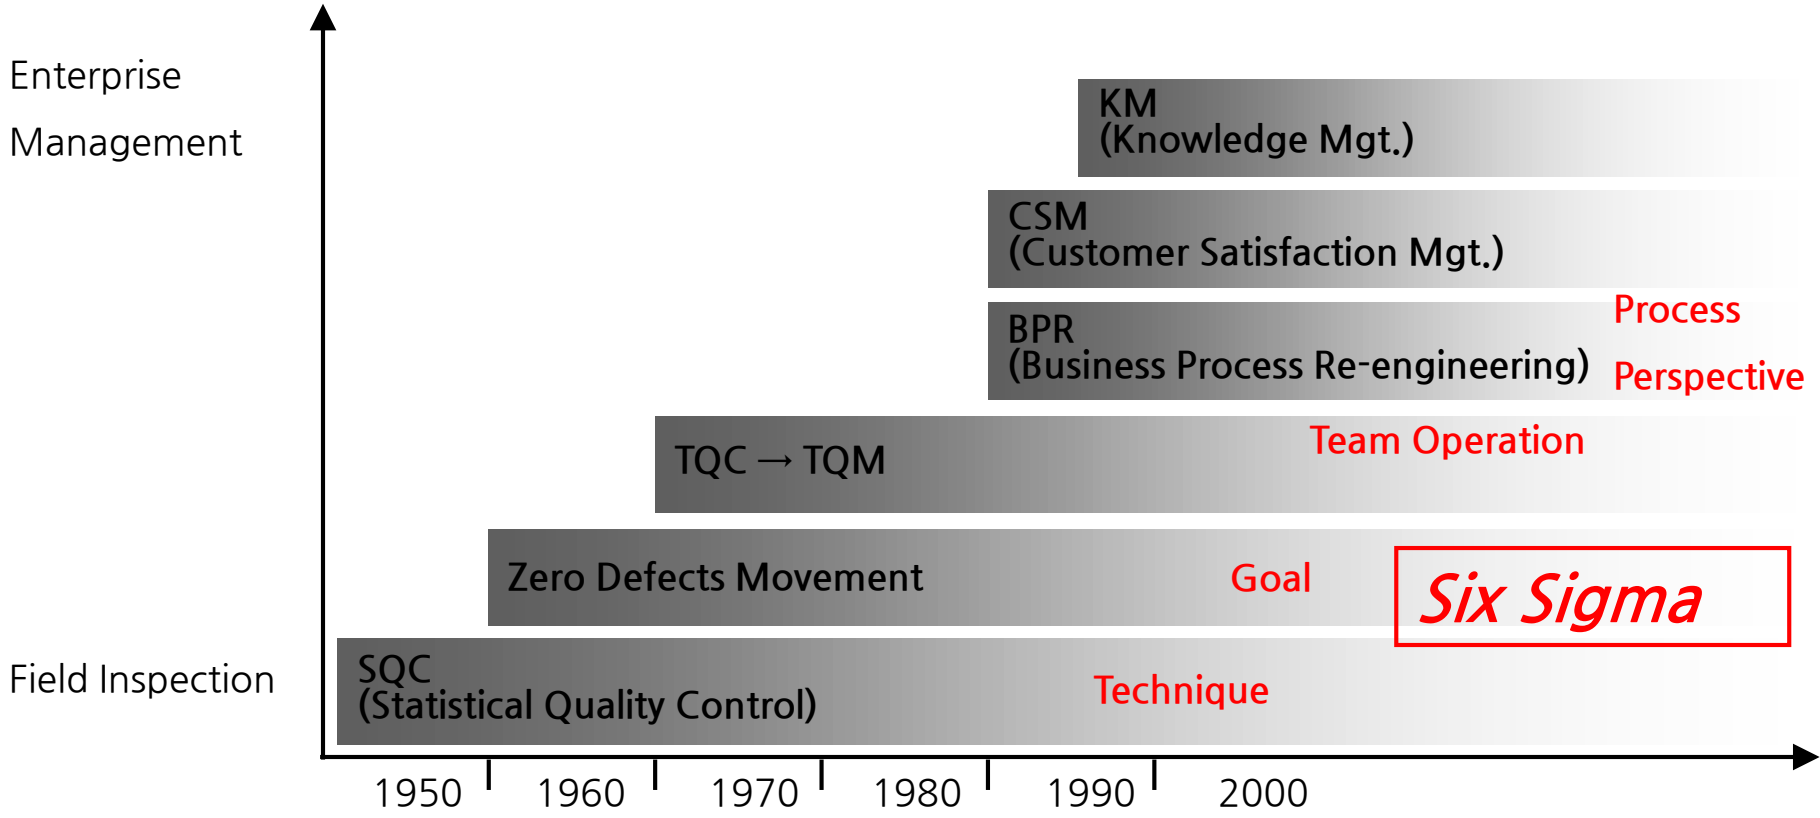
Enterprise
Management

KM
(Knowledge Mgt.)

CSM
(Customer Satisfaction Mgt.)

BPR
(Business Process Re-engineering)

Process
Perspective

TQC → TQM

Team Operation

Zero Defects Movement

Goal

Six Sigma

Field Inspection

SQC
(Statistical Quality Control)

Technique

1950 1960 1970 1980 1990 2000